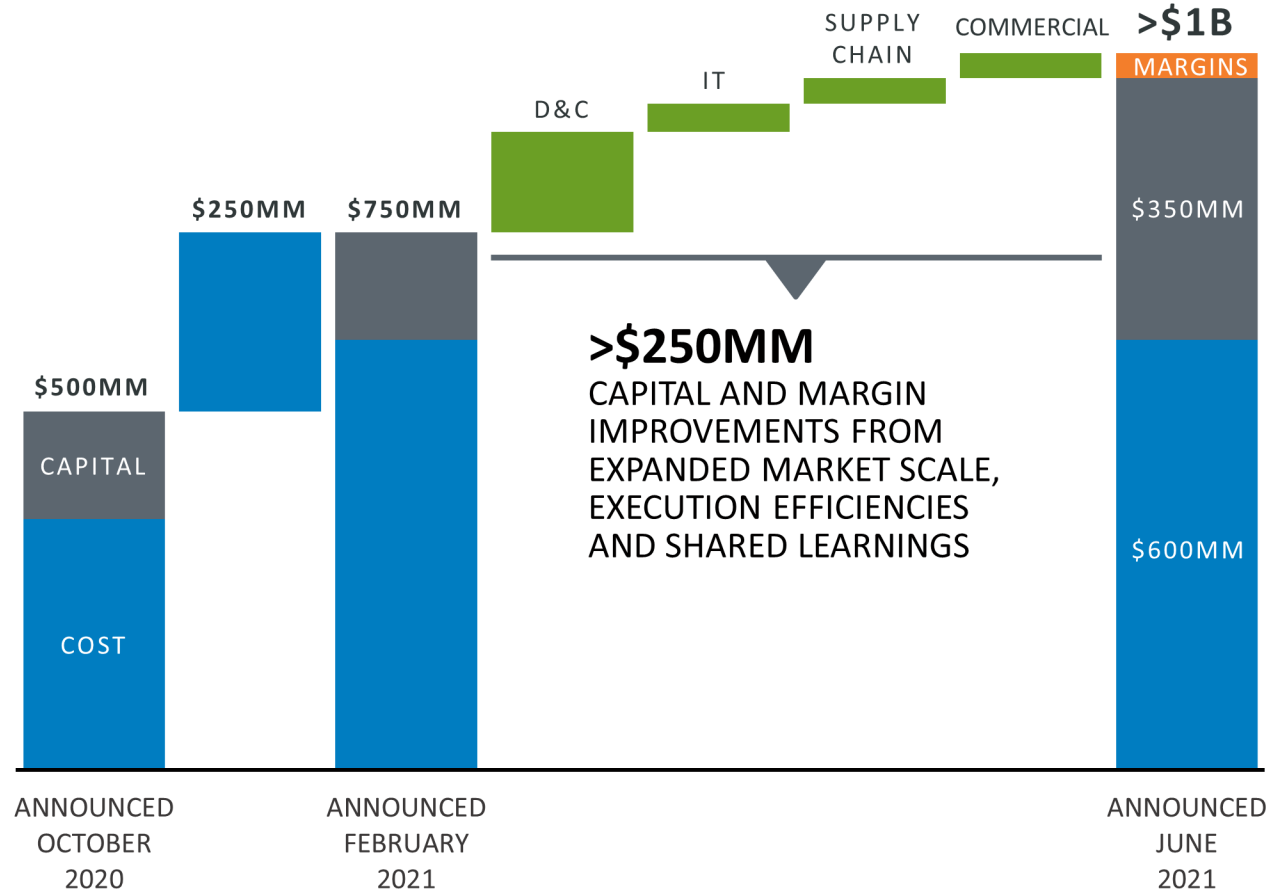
SUPPLY CHAIN

COMMERCIAL

>$1B

MARGINS

IT

D&C

$250MM

$750MM

$350MM

>$250MM
CAPITAL AND MARGIN IMPROVEMENTS FROM EXPANDED MARKET SCALE, EXECUTION EFFICIENCIES AND SHARED LEARNINGS

$500MM

CAPITAL

COST

$600MM

ANNOUNCED OCTOBER 2020

ANNOUNCED FEBRUARY 2021

ANNOUNCED JUNE 2021